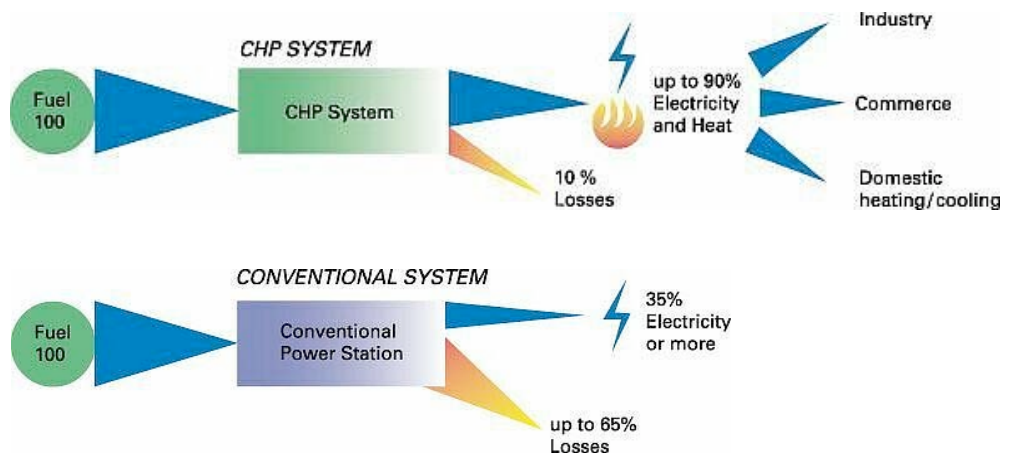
CHP SYSTEM

Fuel 100

CHP System

up to 90% Electricity and Heat

10 % Losses

Industry

Commerce

Domestic heating/cooling

CONVENTIONAL SYSTEM

Fuel 100

Conventional Power Station

35% Electricity or more

up to 65% Losses